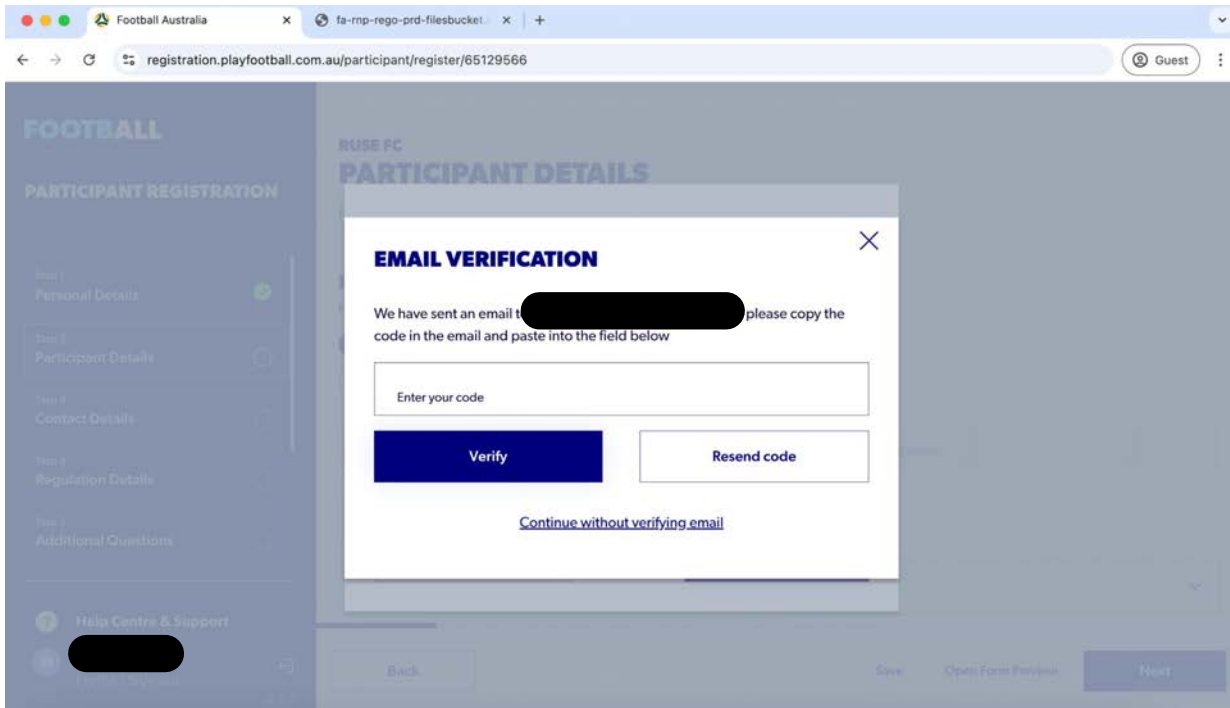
Football Australia
fa-rnp-rego-prd-filesbucket
registration.playfootball.com.au/participant/register/65129566
Guest

FOOTBALL
PARTICIPANT REGISTRATION
Step 1
Personal Details
Step 2
Participant Details
Step 3
Contact Details
Step 4
Regulation Details
Step 5
Additional Questions
Help Centre & Support

RUSE FC
PARTICIPANT DETAILS

EMAIL VERIFICATION

We have sent an email t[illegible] please copy the code in the email and paste into the field below

Enter your code

Verify
Resend code

Continue without verifying email

Back
Save
Open Form Preview
Next